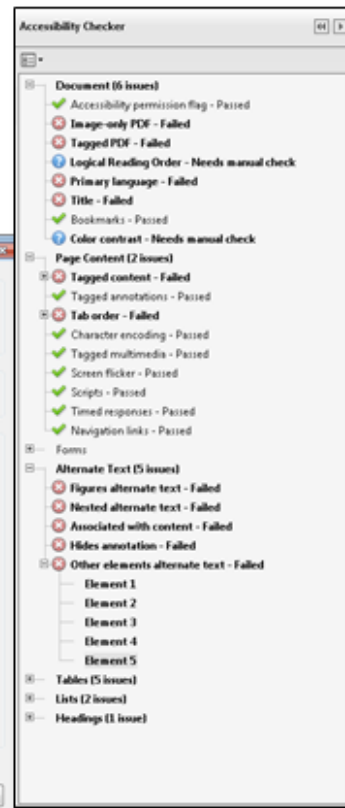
Accessibility Checker

Document (6 issues)
Accessibility permission flag - Passed
Image-only PDF - Failed
Tagged PDF - Failed
Logical Reading Order - Needs manual check
Primary language - Failed
Title - Failed
Bookmarks - Passed
Color contrast - Needs manual check
Page Content (2 issues)
Tagged content - Failed
Tagged annotations - Passed
Tab order - Failed
Character encoding - Passed
Tagged multimedia - Passed
Screen flicker - Passed
Scripts - Passed
Timed responses - Passed
Navigation links - Passed
Forms
Alternate Text (5 issues)
Figures alternate text - Failed
Nested alternate text - Failed
Associated with content - Failed
Hides annotation - Failed
Other elements alternate text - Failed
Element 1
Element 2
Element 3
Element 4
Element 5
Tables (5 issues)
Lists (2 issues)
Headings (1 issue)